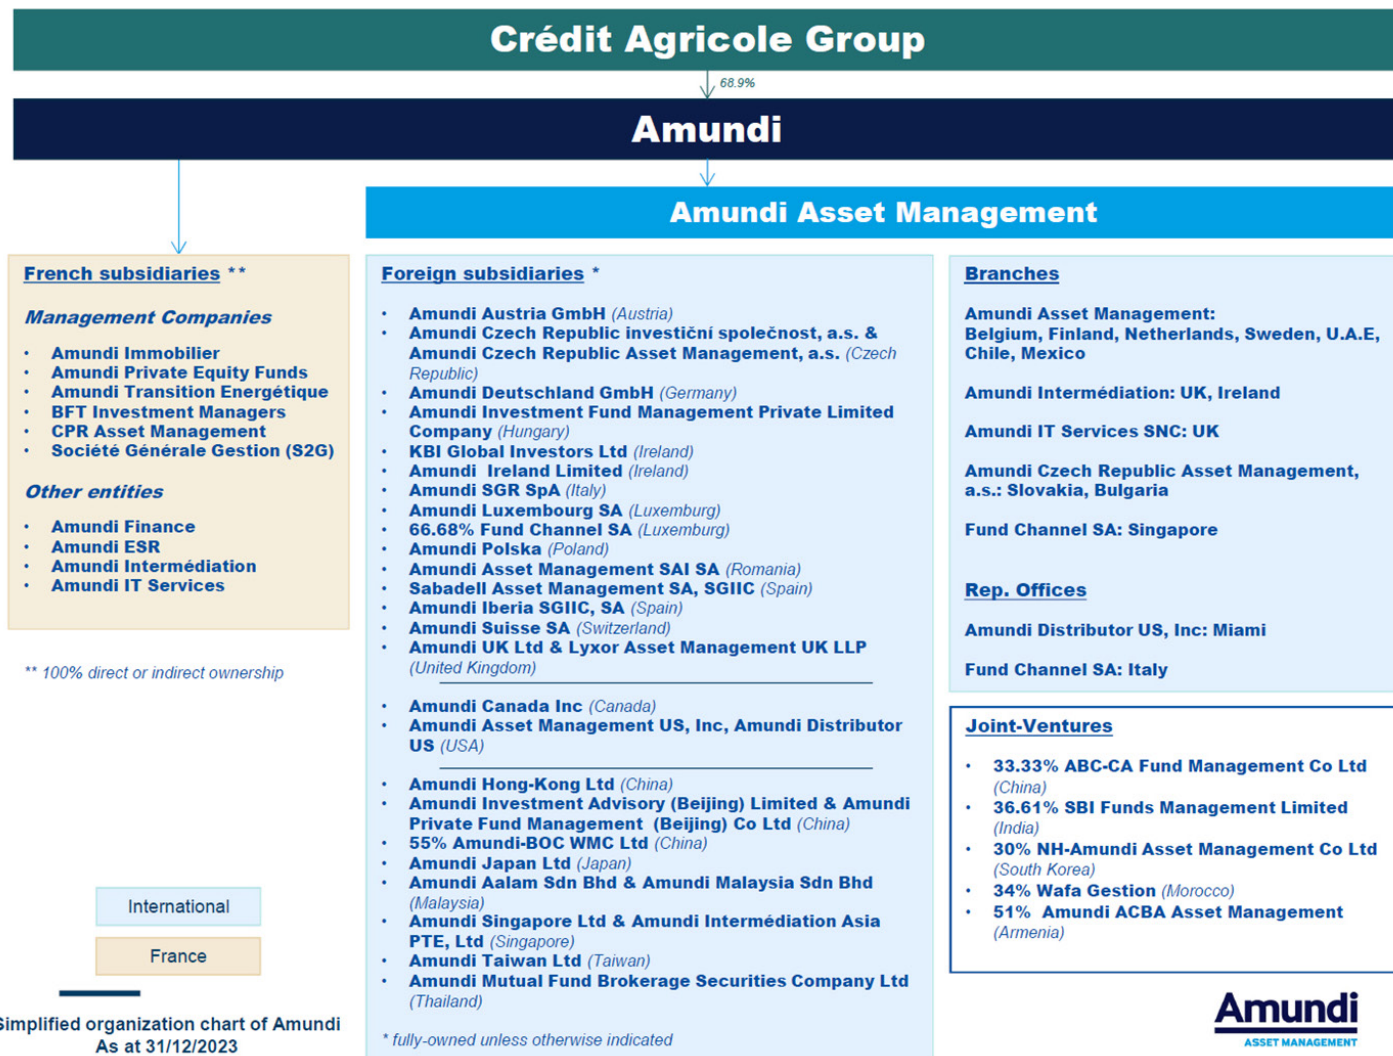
Crédit Agricole Group

68.9%

Amundi

Amundi Asset Management

French subsidiaries **

Management Companies

- Amundi Immobilier
- Amundi Private Equity Funds
- Amundi Transition Energétique
- BFT Investment Managers
- CPR Asset Management
- Société Générale Gestion (S2G)

Other entities

- Amundi Finance
- Amundi ESR
- Amundi Intermédiation
- Amundi IT Services

** 100% direct or indirect ownership

Foreign subsidiaries *

- Amundi Austria GmbH (Austria)
- Amundi Czech Republic investiční společnost, a.s. & Amundi Czech Republic Asset Management, a.s. (Czech Republic)
- Amundi Deutschland GmbH (Germany)
- Amundi Investment Fund Management Private Limited Company (Hungary)
- KBI Global Investors Ltd (Ireland)
- Amundi Ireland Limited (Ireland)
- Amundi SGR SpA (Italy)
- Amundi Luxembourg SA (Luxemburg)
- 66.68% Fund Channel SA (Luxemburg)
- Amundi Polska (Poland)
- Amundi Asset Management SAI SA (Romania)
- Sabadell Asset Management SA, SGIIC (Spain)
- Amundi Iberia SGIIC, SA (Spain)
- Amundi Suisse SA (Switzerland)
- Amundi UK Ltd & Lyxor Asset Management UK LLP (United Kingdom)

- Amundi Canada Inc (Canada)
- Amundi Asset Management US, Inc, Amundi Distributor US (USA)

- Amundi Hong-Kong Ltd (China)
- Amundi Investment Advisory (Beijing) Limited & Amundi Private Fund Management (Beijing) Co Ltd (China)
- 55% Amundi-BOC WMC Ltd (China)
- Amundi Japan Ltd (Japan)
- Amundi Aalam Sdn Bhd & Amundi Malaysia Sdn Bhd (Malaysia)
- Amundi Singapore Ltd & Amundi Intermédiation Asia PTE, Ltd (Singapore)
- Amundi Taiwan Ltd (Taiwan)
- Amundi Mutual Fund Brokerage Securities Company Ltd (Thailand)

* fully-owned unless otherwise indicated

Branches

Amundi Asset Management: Belgium, Finland, Netherlands, Sweden, U.A.E, Chile, Mexico

Amundi Intermédiation: UK, Ireland

Amundi IT Services SNC: UK

Amundi Czech Republic Asset Management, a.s.: Slovakia, Bulgaria

Fund Channel SA: Singapore

Rep. Offices

Amundi Distributor US, Inc: Miami

Fund Channel SA: Italy

Joint-Ventures

- 33.33% ABC-CA Fund Management Co Ltd (China)
- 36.61% SBI Funds Management Limited (India)
- 30% NH-Amundi Asset Management Co Ltd (South Korea)
- 34% Wafa Gestion (Morocco)
- 51% Amundi ACBA Asset Management (Armenia)

International

France

Simplified organization chart of Amundi
As at 31/12/2023

Amundi
ASSET MANAGEMENT